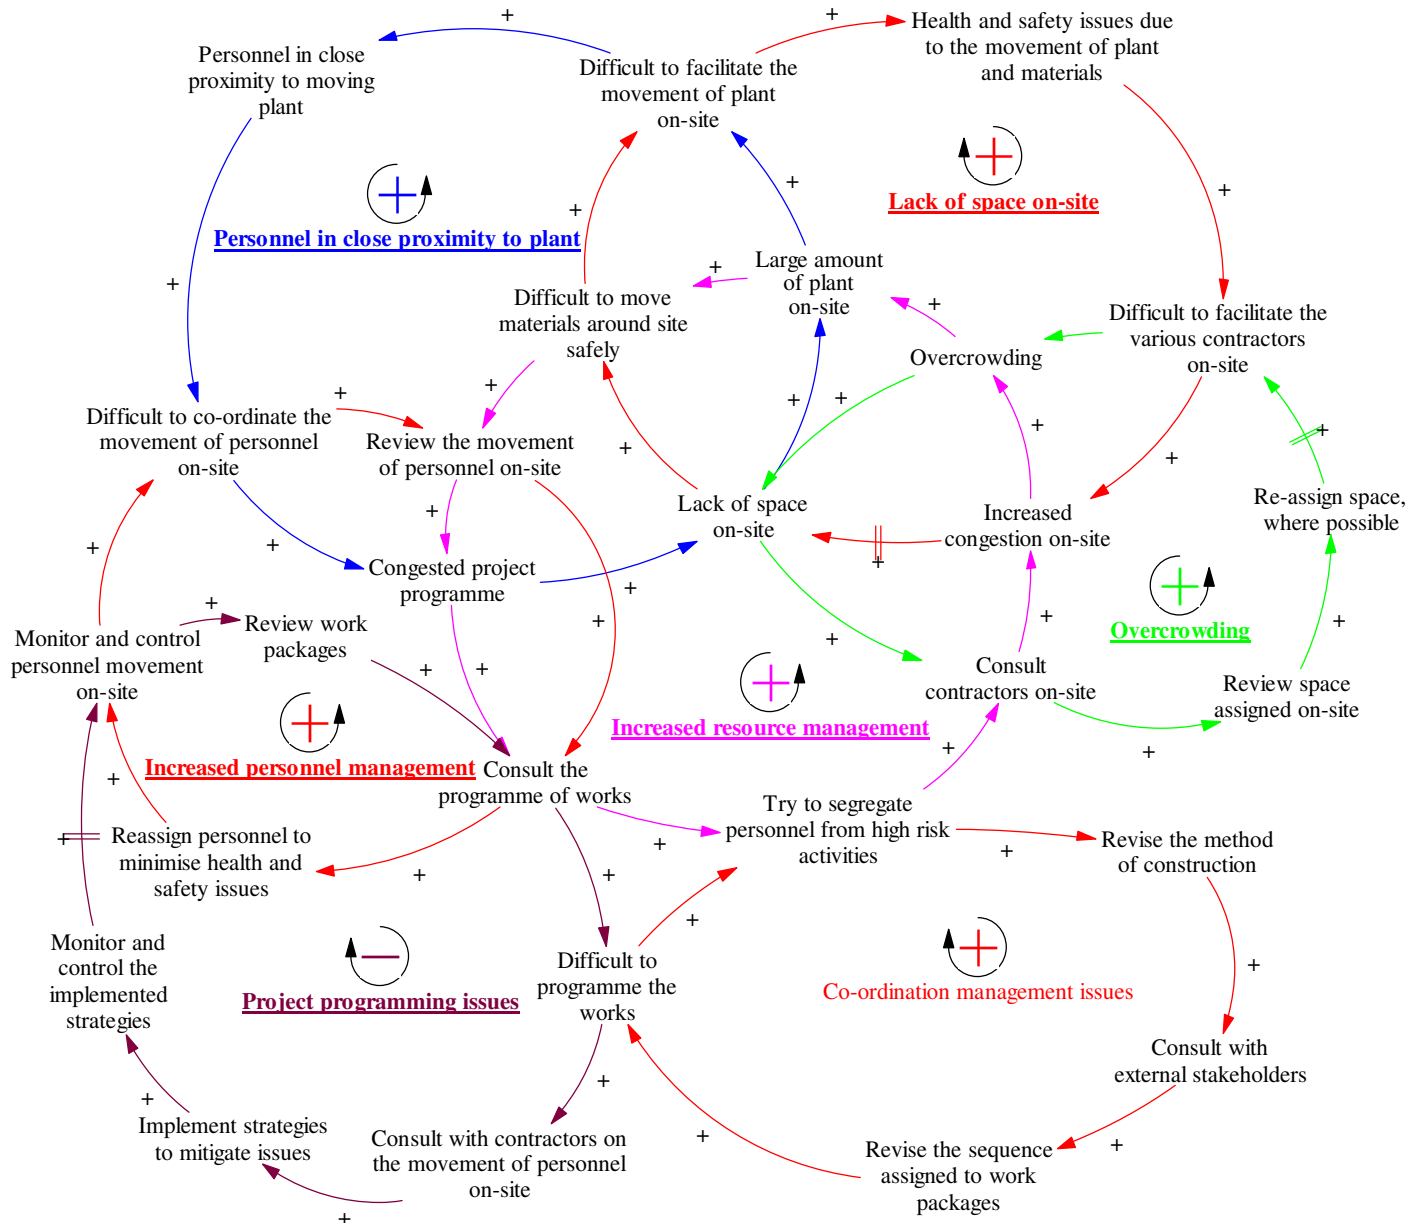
Personnel in close proximity to moving plant

Difficult to facilitate the movement of plant on-site

Health and safety issues due to the movement of plant and materials

Lack of space on-site

Personnel in close proximity to plant

Large amount of plant on-site

Difficult to move materials around site safely

Difficult to facilitate the various contractors on-site

Overcrowding

Difficult to co-ordinate the movement of personnel on-site

Review the movement of personnel on-site

Lack of space on-site

Increased congestion on-site

Re-assign space, where possible

Congested project programme

Overcrowding

Monitor and control personnel movement on-site

Review work packages

Consult contractors on-site

Review space assigned on-site

Increased resource management

Increased personnel management

Consult the programme of works

Try to segregate personnel from high risk activities

Revise the method of construction

Reassign personnel to minimise health and safety issues

Monitor and control the implemented strategies

Difficult to programme the works

Project programming issues

Co-ordination management issues

Consult with external stakeholders

Implement strategies to mitigate issues

Consult with contractors on the movement of personnel on-site

Revise the sequence assigned to work packages

+ + + + + + + + + + + + + + + + + + + + + + + + + + + + + + + + + + + + + + + + + + +